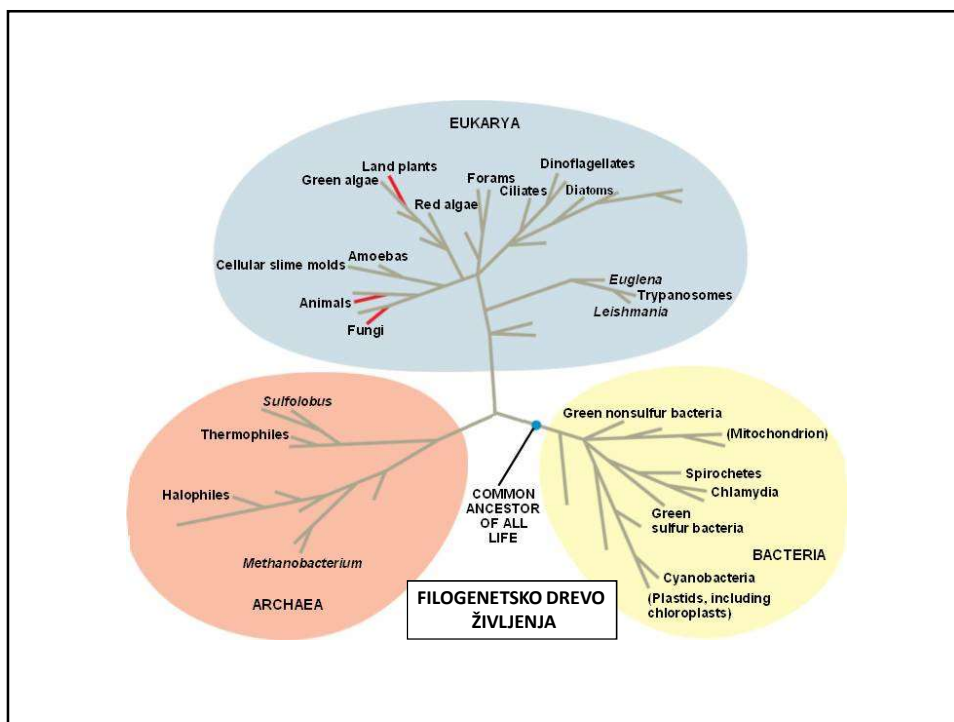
EUKARYA

Land plants
Green algae
Red algae
Forams
Ciliates
Dinoflagellates
Diatoms
Amoebas
Cellular slime molds
Euglena
Trypanosomes
Leishmania
Animals
Fungi

Sulfolobus
Thermophiles
Halophiles
Methanobacterium
ARCHAEA

COMMON ANCESTOR OF ALL LIFE

Green nonsulfur bacteria
(Mitochondrion)
Spirochetes
Chlamydia
Green sulfur bacteria
BACTERIA
Cyanobacteria
(Plastids, including chloroplasts)

FILOGENETSKO DREVO ŽIVLJENJA